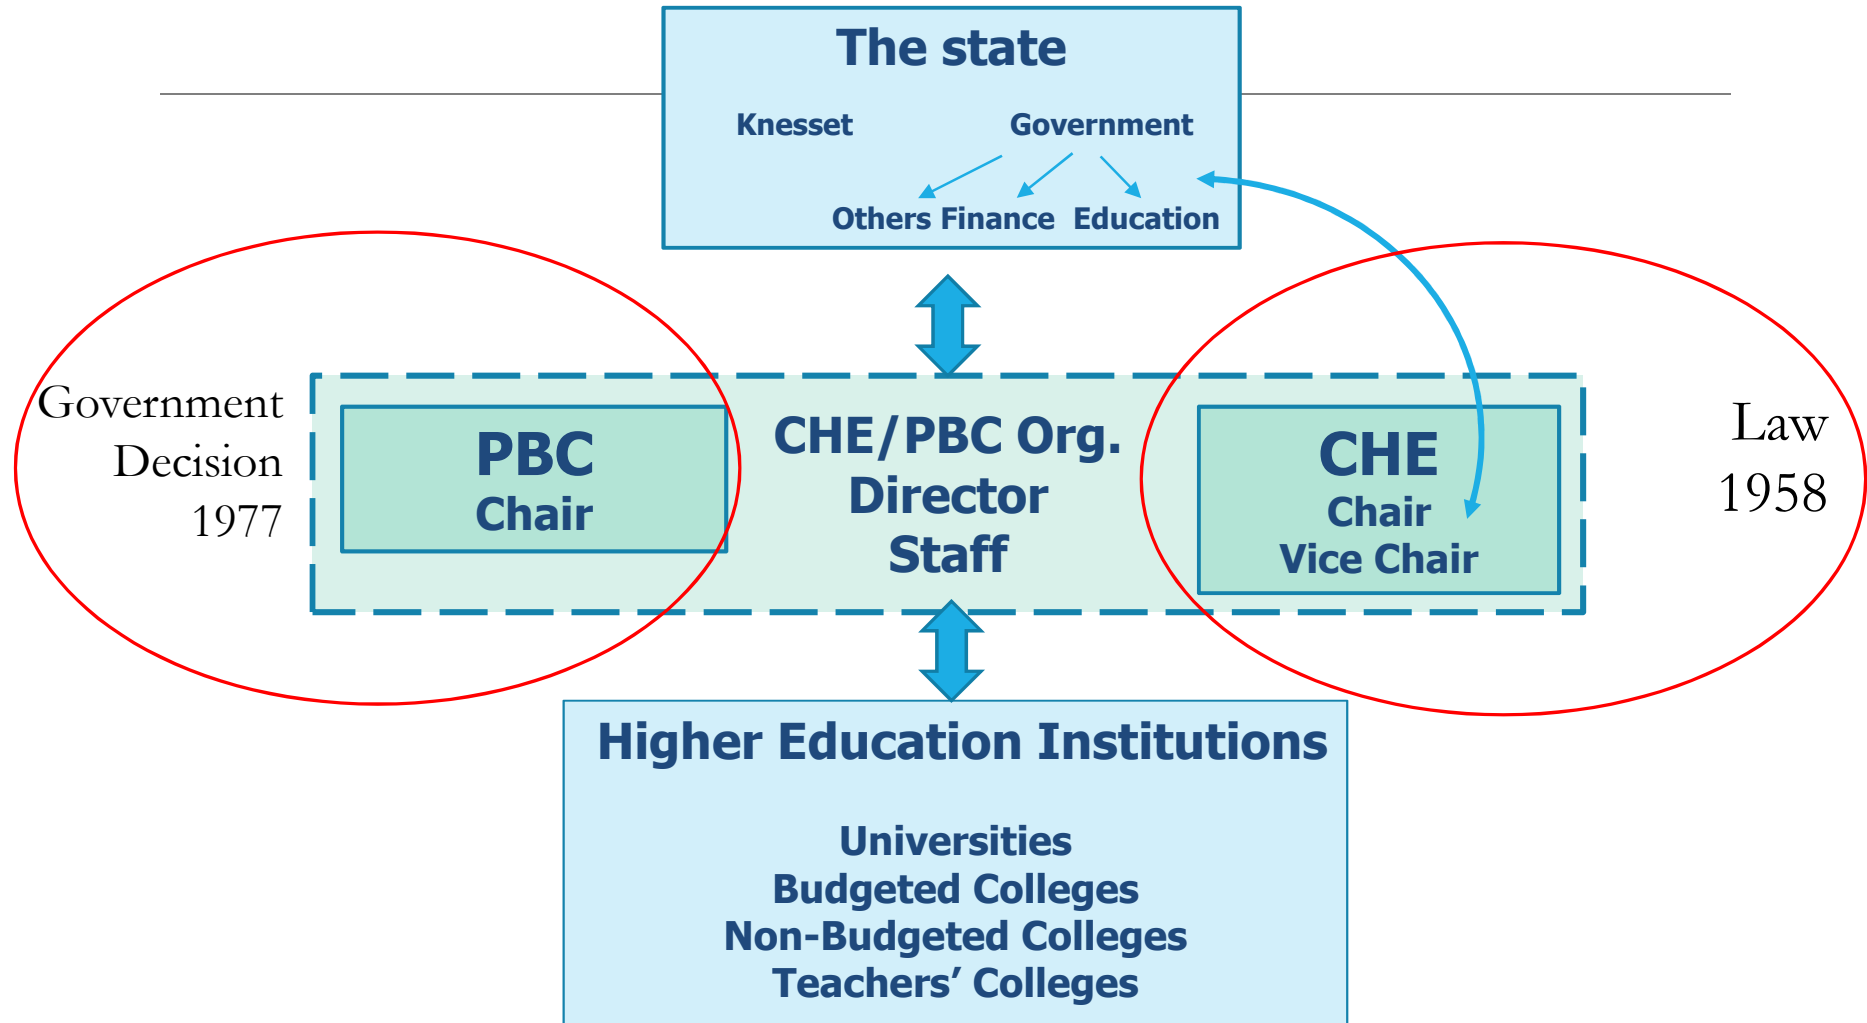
The state

Knesset

Government

Others Finance Education

Government Decision 1977

PBC
Chair

CHE/PBC Org.
Director
Staff

CHE
Chair
Vice Chair

Law
1958

Higher Education Institutions

Universities
Budgeted Colleges
Non-Budgeted Colleges
Teachers' Colleges